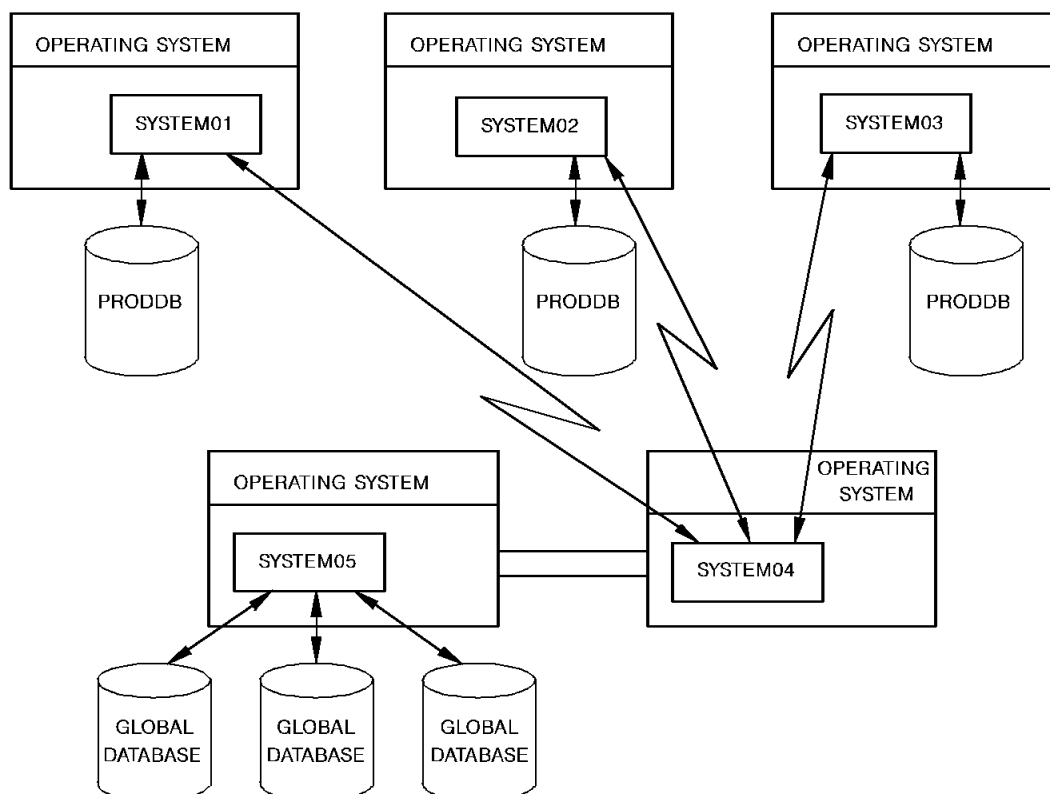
OPERATING SYSTEM

SYSTEM01

PRODDB

OPERATING SYSTEM

SYSTEM02

PRODDB

OPERATING SYSTEM

SYSTEM03

PRODDB

OPERATING SYSTEM

SYSTEM05

OPERATING SYSTEM

SYSTEM04

GLOBAL DATABASE

GLOBAL DATABASE

GLOBAL DATABASE